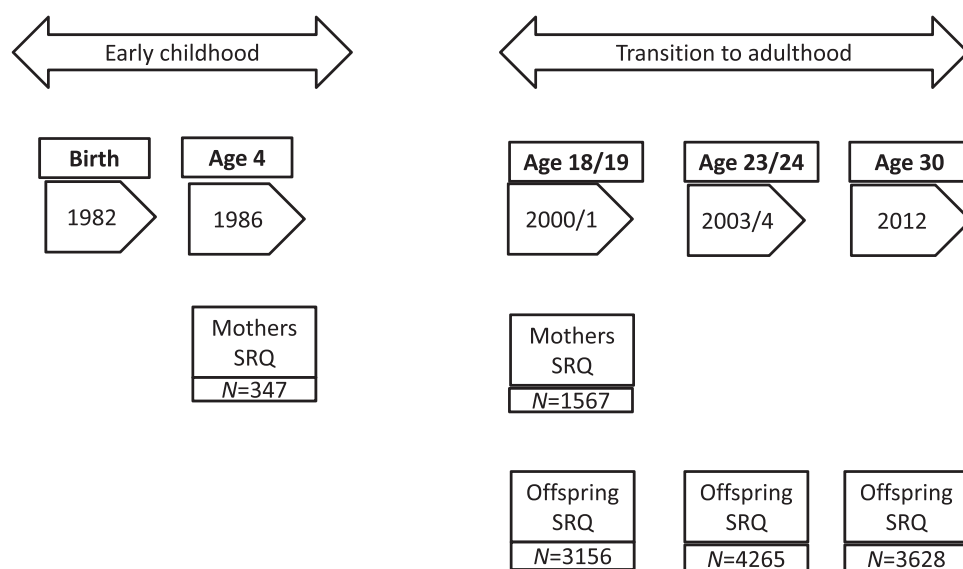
Early childhood

Transition to adulthood

Birth
1982

Age 4
1986

Age 18/19
2000/1

Age 23/24
2003/4

Age 30
2012

Mothers SRQ
$N$=347

Mothers SRQ
$N$=1567

Offspring SRQ
$N$=3156

Offspring SRQ
$N$=4265

Offspring SRQ
$N$=3628